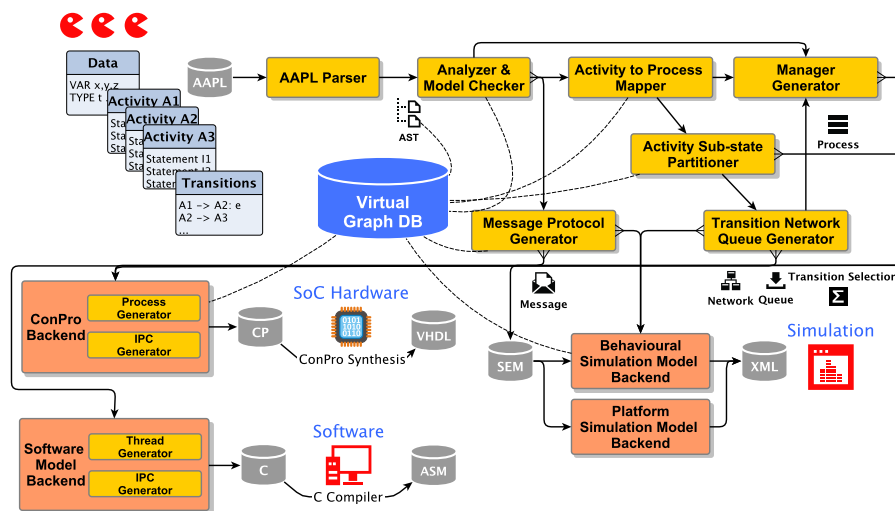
Data
VAR x,y,z
TYPE t

Activity A1
Sta
Sta
Sta

Activity A2
Sta
Sta
Sta

Activity A3
Statement I1
Statement I2
Statem

Transitions
A1 -> A2: e
A2 -> A3
...

AAPL

AAPL Parser

Analyzer & Model Checker

AST

Activity to Process Mapper

Manager Generator

Process

Activity Sub-state Partitioner

Virtual Graph DB

Message Protocol Generator

Transition Network Queue Generator

Message

Network

Queue

Transition Selection

ConPro Backend

Process Generator

IPC Generator

SoC Hardware

CP

0101
1010
0110

VHDL

ConPro Synthesis

Simulation

SEM

Behavioural Simulation Model Backend

XML

Platform Simulation Model Backend

Software Model Backend

Thread Generator

IPC Generator

Software

C

ASM

C Compiler